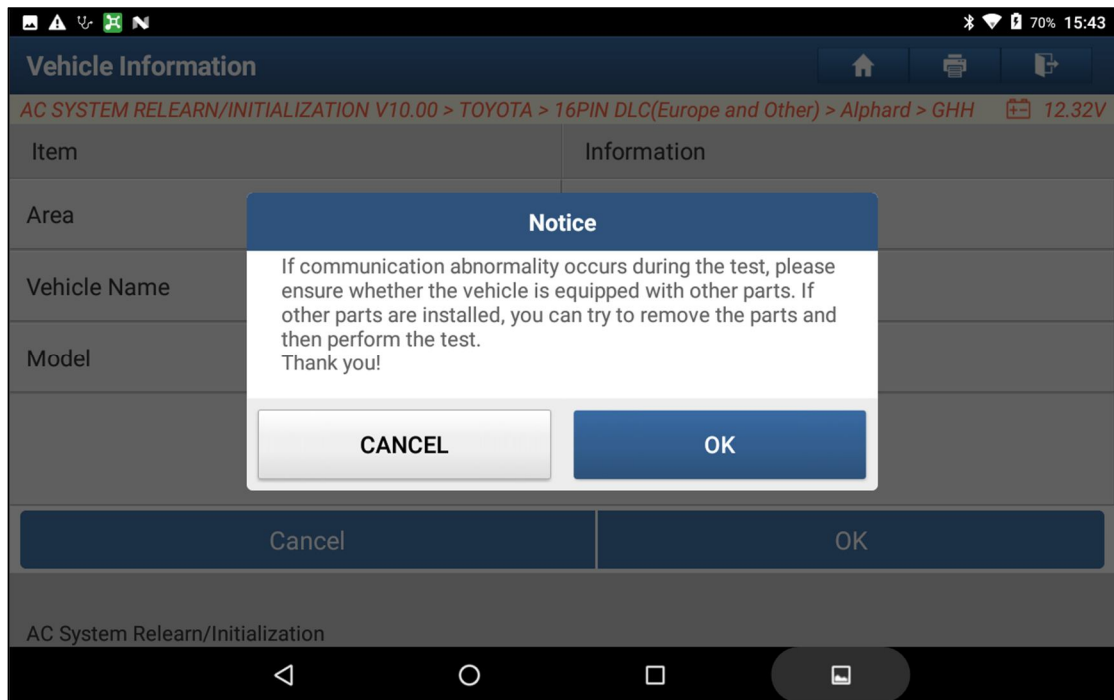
70% 15:43

Vehicle Information

AC SYSTEM RELEARN/INITIALIZATION V10.00 > TOYOTA > 16PIN DLC(Europe and Other) > Alphard > GHH 12.32V

| Item | Information |
|---|---|
| Area | |
| Vehicle Name | |
| Model | |

Notice

If communication abnormality occurs during the test, please ensure whether the vehicle is equipped with other parts. If other parts are installed, you can try to remove the parts and then perform the test.
Thank you!

CANCEL

OK

Cancel

OK

AC System Relearn/Initialization